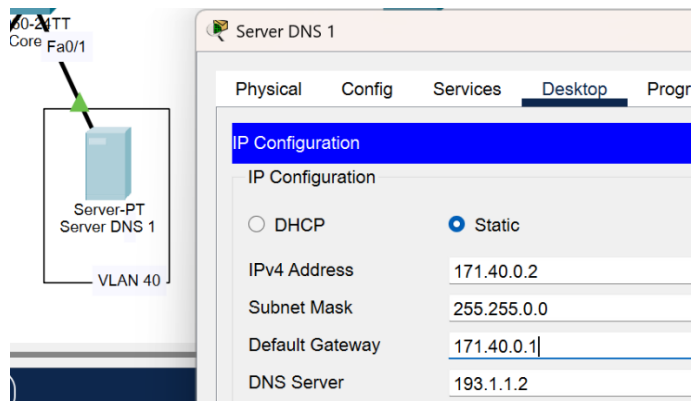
60-24TT
Core
Fa0/1

Server-PT
Server DNS 1

VLAN 40

Server DNS 1

Physical
Config
Services
Desktop
Progr

IP Configuration

IP Configuration

DHCP
Static

IPv4 Address
171.40.0.2

Subnet Mask
255.255.0.0

Default Gateway
171.40.0.1

DNS Server
193.1.1.2